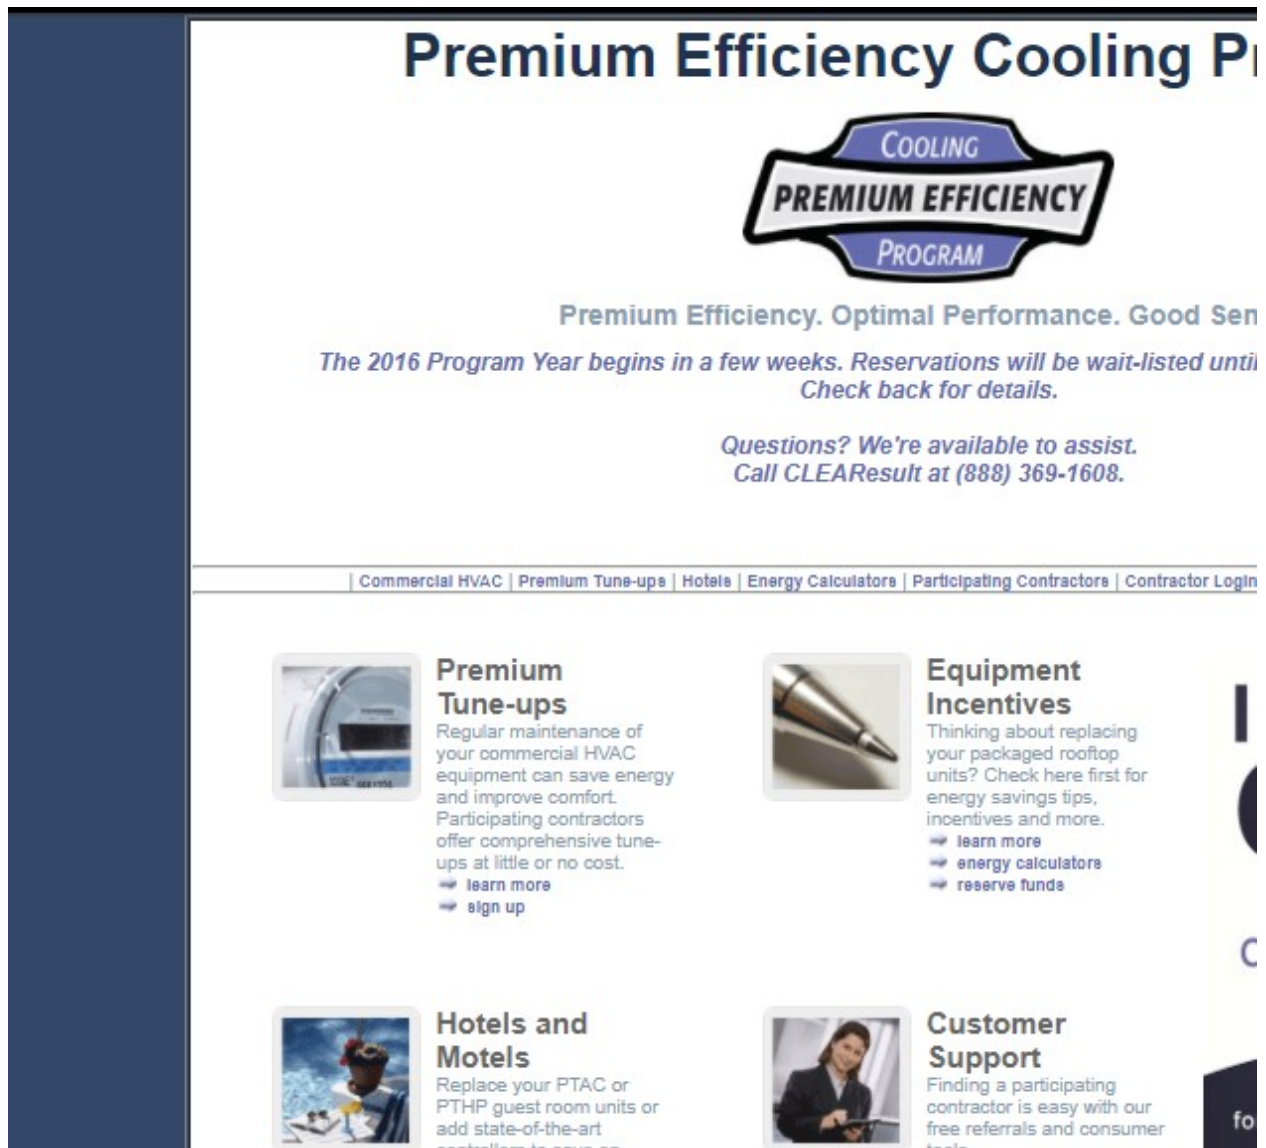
Premium Efficiency Cooling Pr

COOLING
PREMIUM EFFICIENCY
PROGRAM

Premium Efficiency. Optimal Performance. Good Sen

The 2016 Program Year begins in a few weeks. Reservations will be wait-listed unti
Check back for details.

Questions? We're available to assist.
Call CLEAResult at (888) 369-1608.

| Commercial HVAC | Premium Tune-ups | Hotels | Energy Calculators | Participating Contractors | Contractor Login

Premium Tune-ups
Regular maintenance of your commercial HVAC equipment can save energy and improve comfort. Participating contractors offer comprehensive tune-ups at little or no cost.
learn more
sign up

Equipment Incentives
Thinking about replacing your packaged rooftop units? Check here first for energy savings tips, incentives and more.
learn more
energy calculators
reserve funds

Hotels and Motels
Replace your PTAC or PTHP guest room units or add state-of-the-art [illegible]

Customer Support
Finding a participating contractor is easy with our free referrals and consumer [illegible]

I
C
C
fo